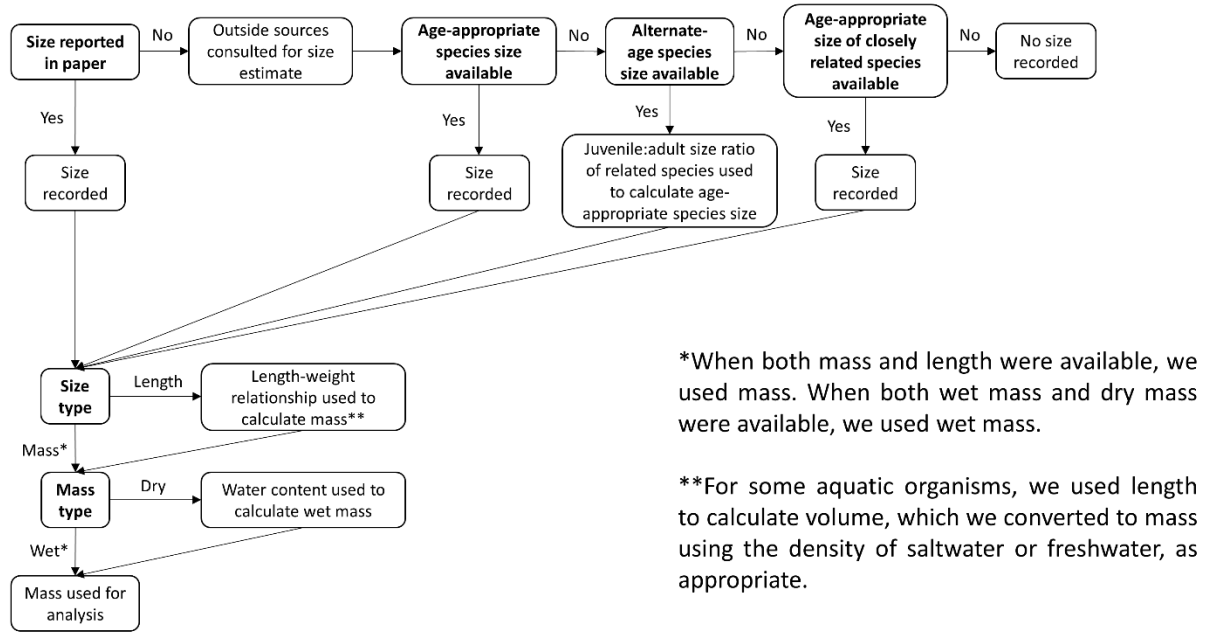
Size reported in paper

No

Outside sources consulted for size estimate

Age-appropriate species size available

No

Alternate-age species size available

No

Age-appropriate size of closely related species available

No

No size recorded

Yes

Size recorded

Yes

Size recorded

Yes

Juvenile:adult size ratio of related species used to calculate age-appropriate species size

Yes

Size recorded

Size type

Length

Length-weight relationship used to calculate mass**

Mass*

Mass type

Dry

Water content used to calculate wet mass

Wet*

Mass used for analysis

*When both mass and length were available, we used mass. When both wet mass and dry mass were available, we used wet mass.

**For some aquatic organisms, we used length to calculate volume, which we converted to mass using the density of saltwater or freshwater, as appropriate.